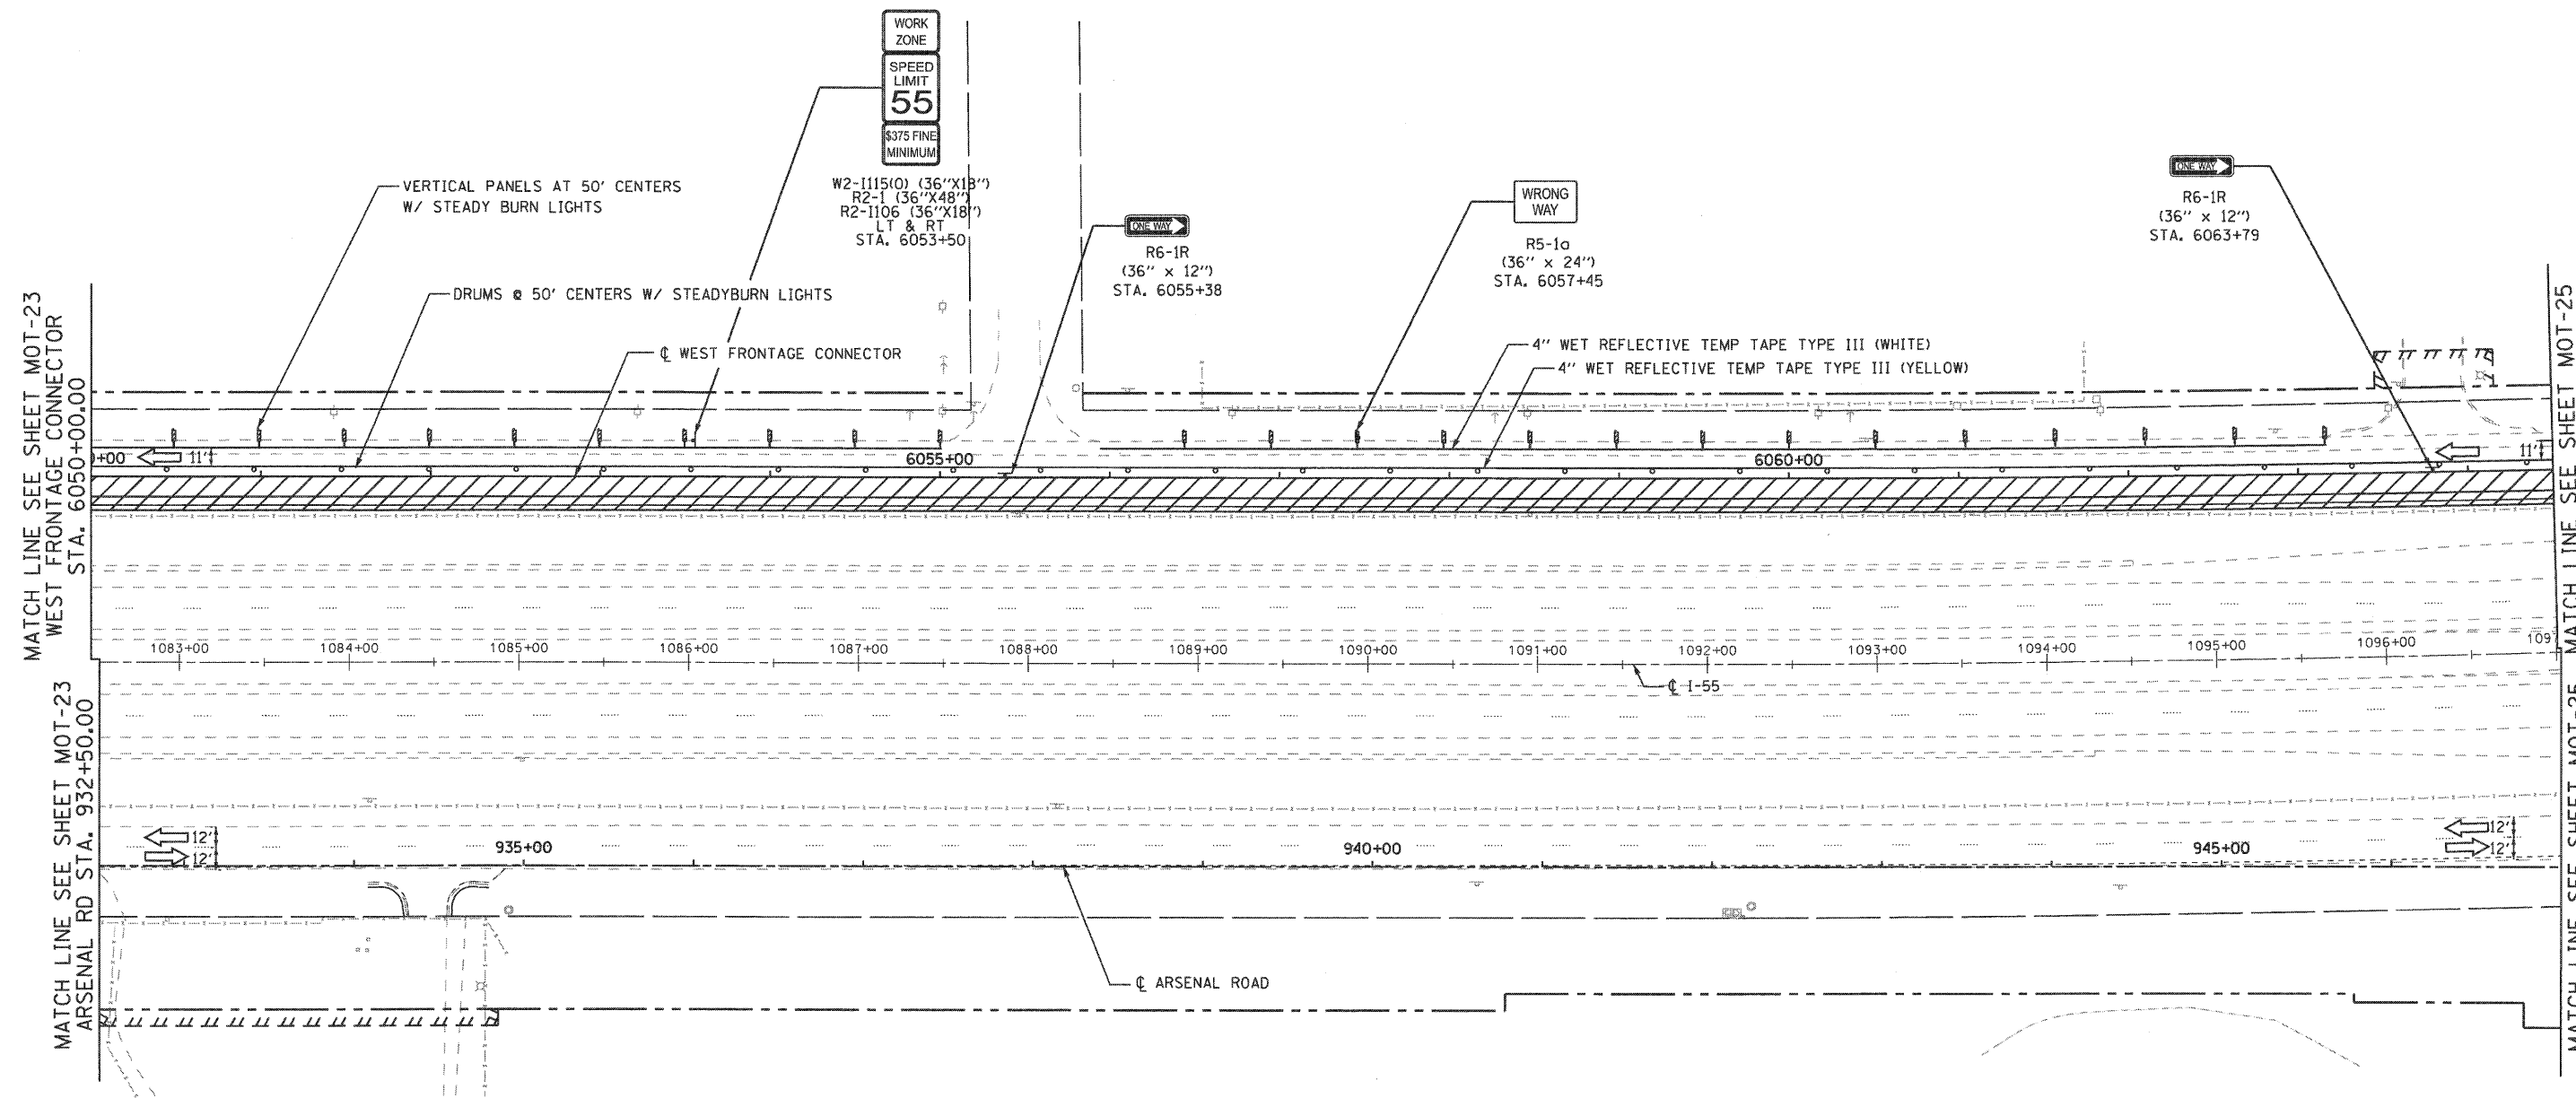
WORK ZONE
SPEED LIMIT 55
$375 FINE MINIMUM

W2-I115(O) (36"X18")
R2-1 (36"X48")
R2-I106 (36"X18")
LT & RT
STA. 6053+50

VERTICAL PANELS AT 50' CENTERS W/ STEADY BURN LIGHTS

DRUMS @ 50' CENTERS W/ STEADYBURN LIGHTS

℄ WEST FRONTAGE CONNECTOR

ONE WAY
R6-1R
(36" x 12")
STA. 6055+38

WRONG WAY
R5-1a
(36" x 24")
STA. 6057+45

ONE WAY
R6-1R
(36" x 12")
STA. 6063+79

4" WET REFLECTIVE TEMP TAPE TYPE III (WHITE)
4" WET REFLECTIVE TEMP TAPE TYPE III (YELLOW)

MATCH LINE SEE SHEET MOT-23
WEST FRONTAGE CONNECTOR
STA. 6050+00.00

MATCH LINE SEE SHEET MOT-25

+00
11'
6055+00
6060+00
11'

1083+00
1084+00
1085+00
1086+00
1087+00
1088+00
1089+00
1090+00
1091+00
1092+00
1093+00
1094+00
1095+00
1096+00
109

℄ I-55

MATCH LINE SEE SHEET MOT-23
ARSENAL RD STA. 932+50.00

12'
12'
935+00
940+00
945+00
12'
12'

℄ ARSENAL ROAD

MATCH LINE SEE SHEET MOT-25